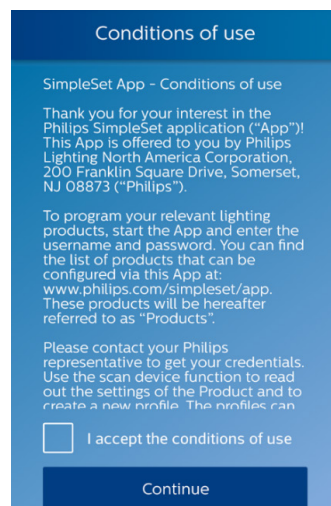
Conditions of use

SimpleSet App - Conditions of use

Thank you for your interest in the Philips SimpleSet application ("App")! This App is offered to you by Philips Lighting North America Corporation, 200 Franklin Square Drive, Somerset, NJ 08873 ("Philips").

To program your relevant lighting products, start the App and enter the username and password. You can find the list of products that can be configured via this App at: www.philips.com/simpleset/app. These products will be hereafter referred to as "Products".

Please contact your Philips representative to get your credentials. Use the scan device function to read out the settings of the Product and to create a new profile. The profiles can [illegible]

I accept the conditions of use

Continue